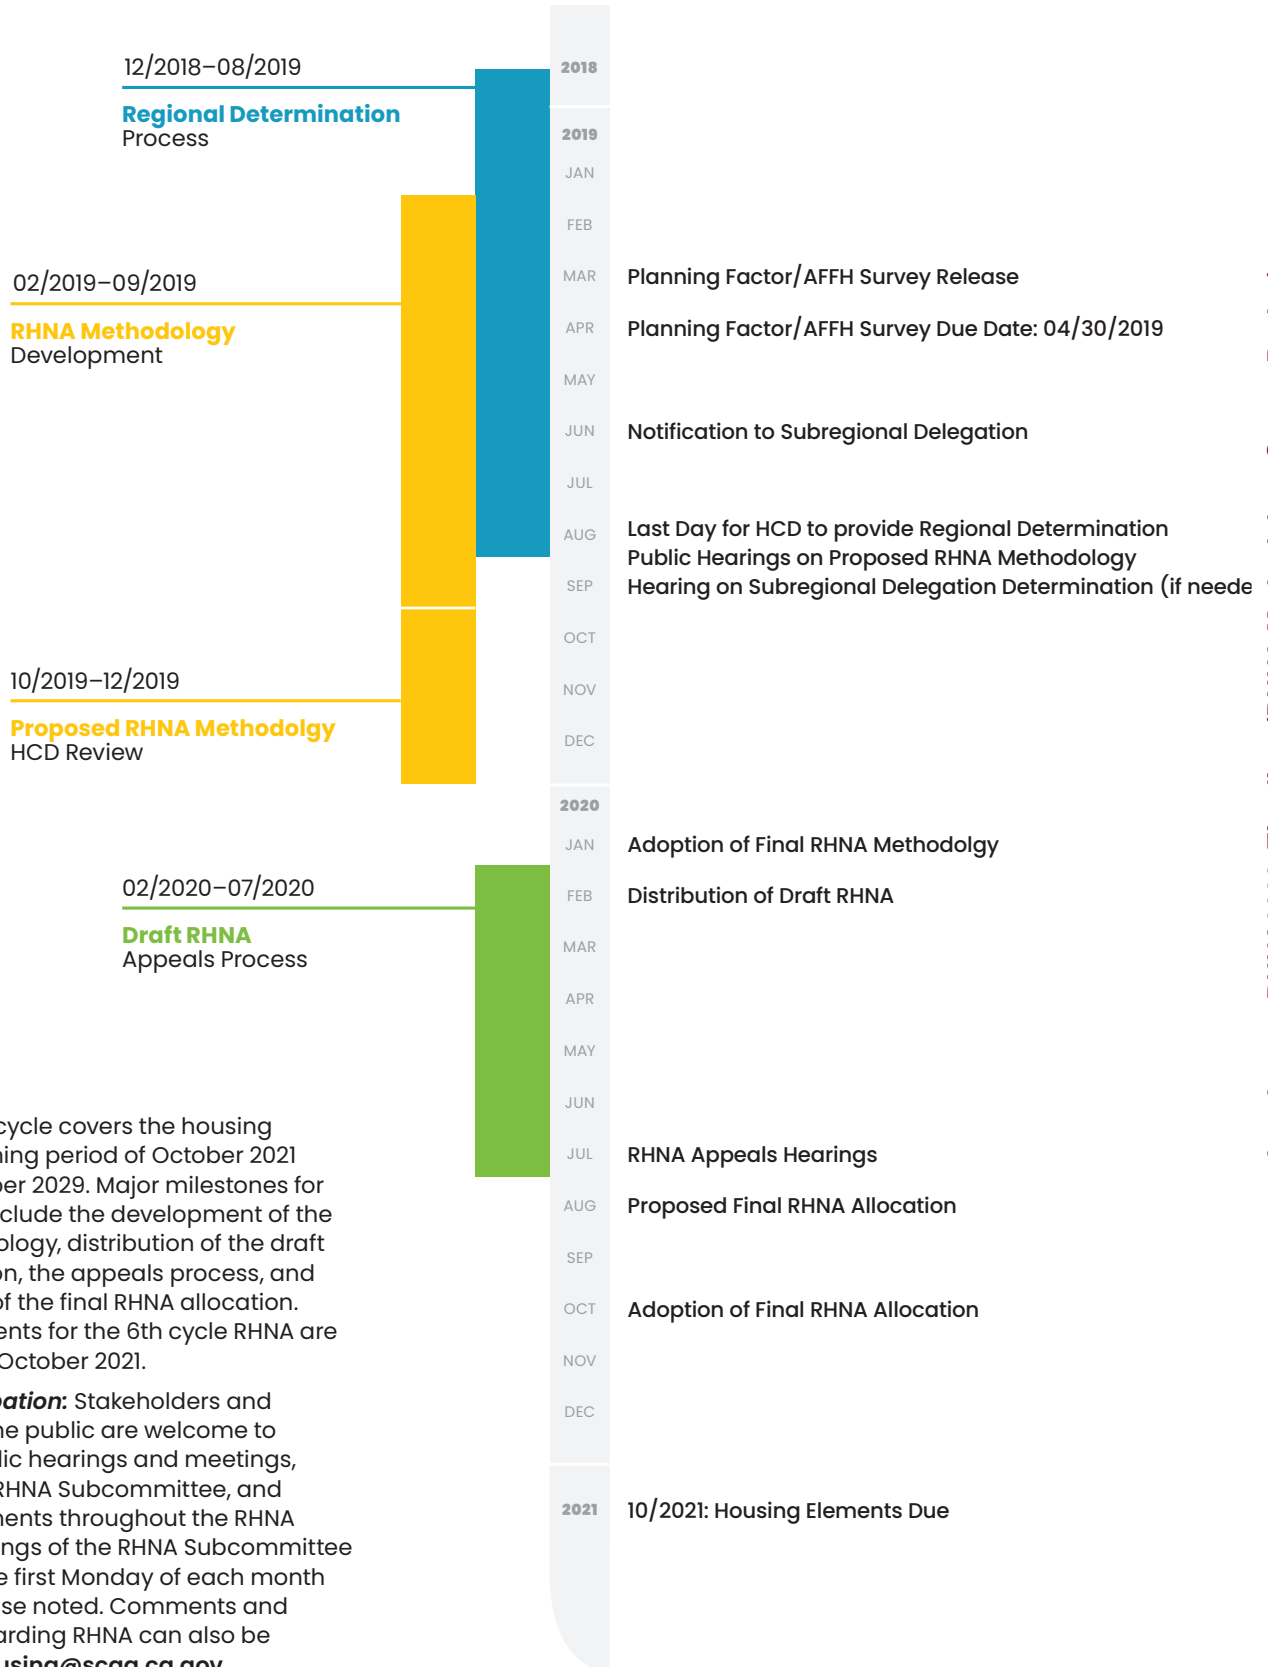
12/2018–08/2019

Regional Determination
Process

02/2019–09/2019

RHNA Methodology
Development

10/2019–12/2019

Proposed RHNA Methodolgy
HCD Review

02/2020–07/2020

Draft RHNA
Appeals Process

cycle covers the housing ning period of October 2021 ber 2029. Major milestones for clude the development of the ology, distribution of the draft on, the appeals process, and of the final RHNA allocation. ents for the 6th cycle RHNA are October 2021.

pation: Stakeholders and he public are welcome to lic hearings and meetings, RHNA Subcommittee, and ments throughout the RHNA ngs of the RHNA Subcommittee e first Monday of each month se noted. Comments and arding RHNA can also be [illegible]

2018

2019
JAN
FEB
MAR Planning Factor/AFFH Survey Release
APR Planning Factor/AFFH Survey Due Date: 04/30/2019
MAY
JUN Notification to Subregional Delegation
JUL
AUG Last Day for HCD to provide Regional Determination
Public Hearings on Proposed RHNA Methodology
SEP Hearing on Subregional Delegation Determination (if neede
OCT
NOV
DEC

2020
JAN Adoption of Final RHNA Methodolgy
FEB Distribution of Draft RHNA
MAR
APR
MAY
JUN
JUL RHNA Appeals Hearings
AUG Proposed Final RHNA Allocation
SEP
OCT Adoption of Final RHNA Allocation
NOV
DEC

2021 10/2021: Housing Elements Due